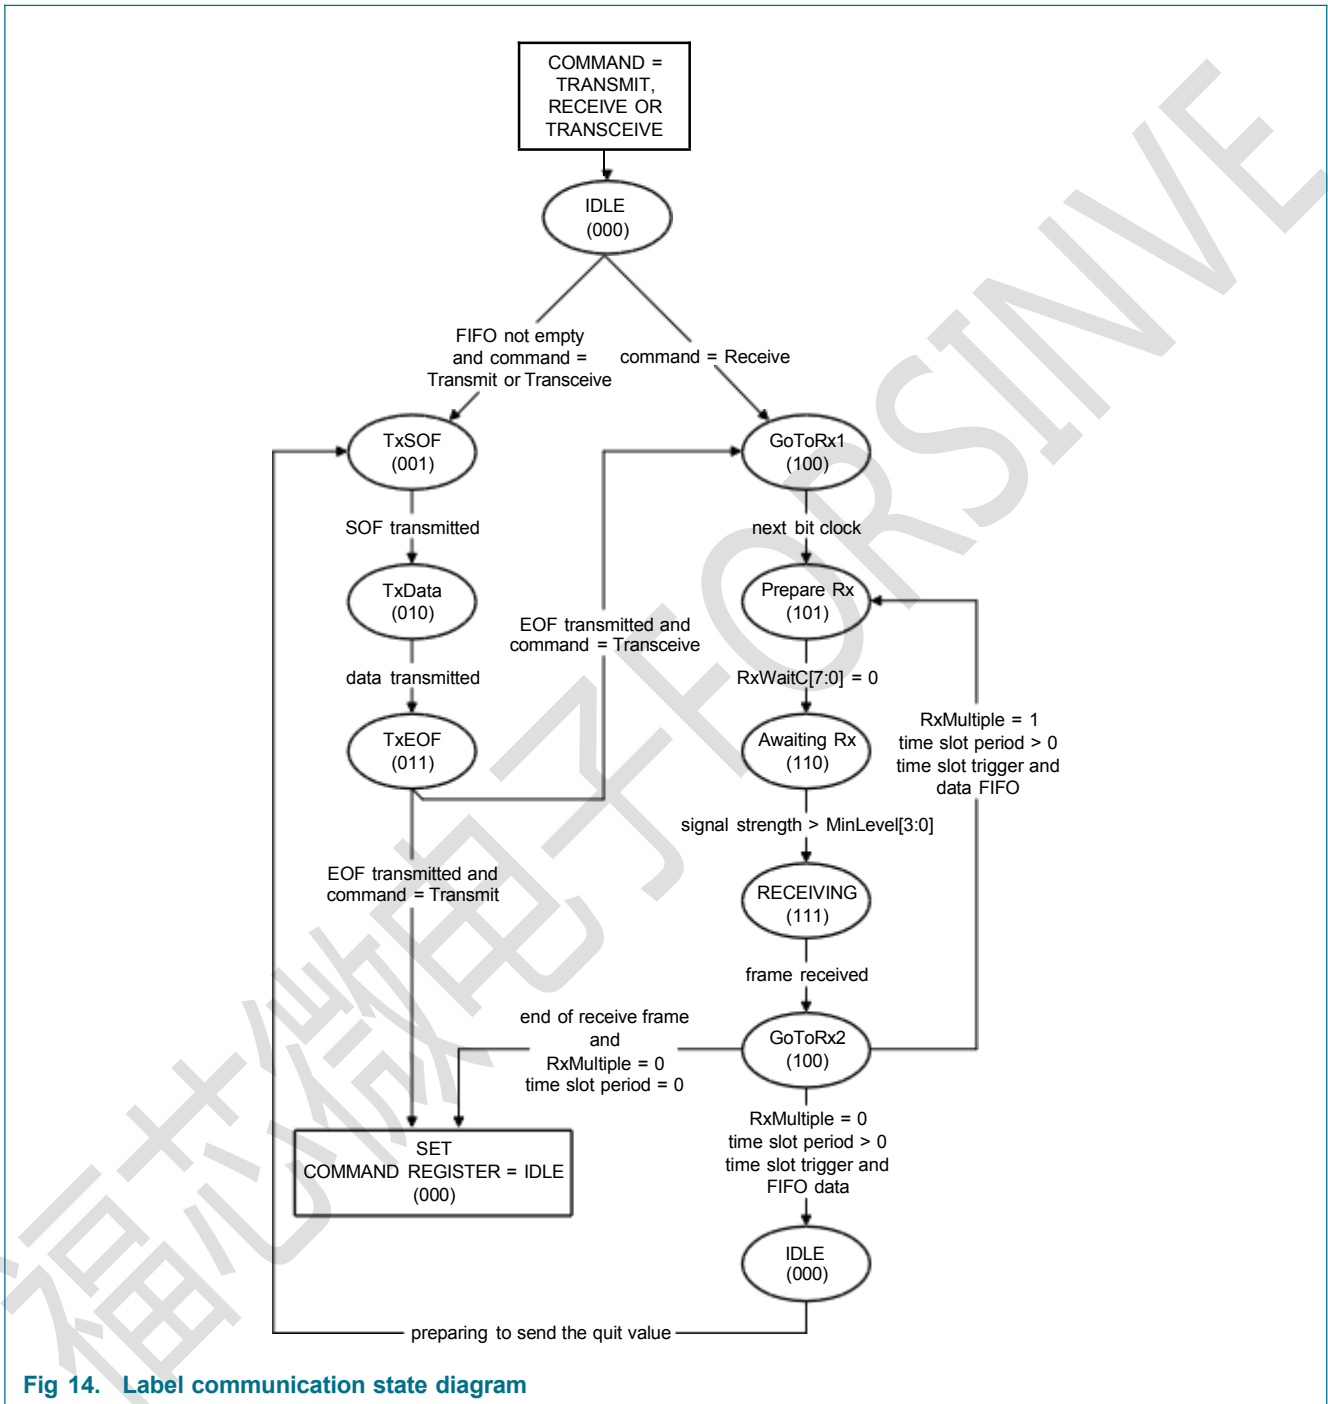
COMMAND = TRANSMIT, RECEIVE OR TRANSCEIVE

IDLE
(000)

FIFO not empty and command = Transmit or Transceive

command = Receive

TxSOF
(001)

GoToRx1
(100)

SOF transmitted

next bit clock

TxData
(010)

Prepare Rx
(101)

EOF transmitted and command = Transceive

data transmitted

RxWaitC[7:0] = 0

TxEOF
(011)

Awaiting Rx
(110)

RxMultiple = 1
time slot period > 0
time slot trigger and data FIFO

signal strength > MinLevel[3:0]

EOF transmitted and command = Transmit

RECEIVING
(111)

frame received

end of receive frame and
RxMultiple = 0
time slot period = 0

GoToRx2
(100)

SET
COMMAND REGISTER = IDLE
(000)

RxMultiple = 0
time slot period > 0
time slot trigger and FIFO data

IDLE
(000)

preparing to send the quit value

Fig 14. Label communication state diagram

福芯微电子FORSINVE